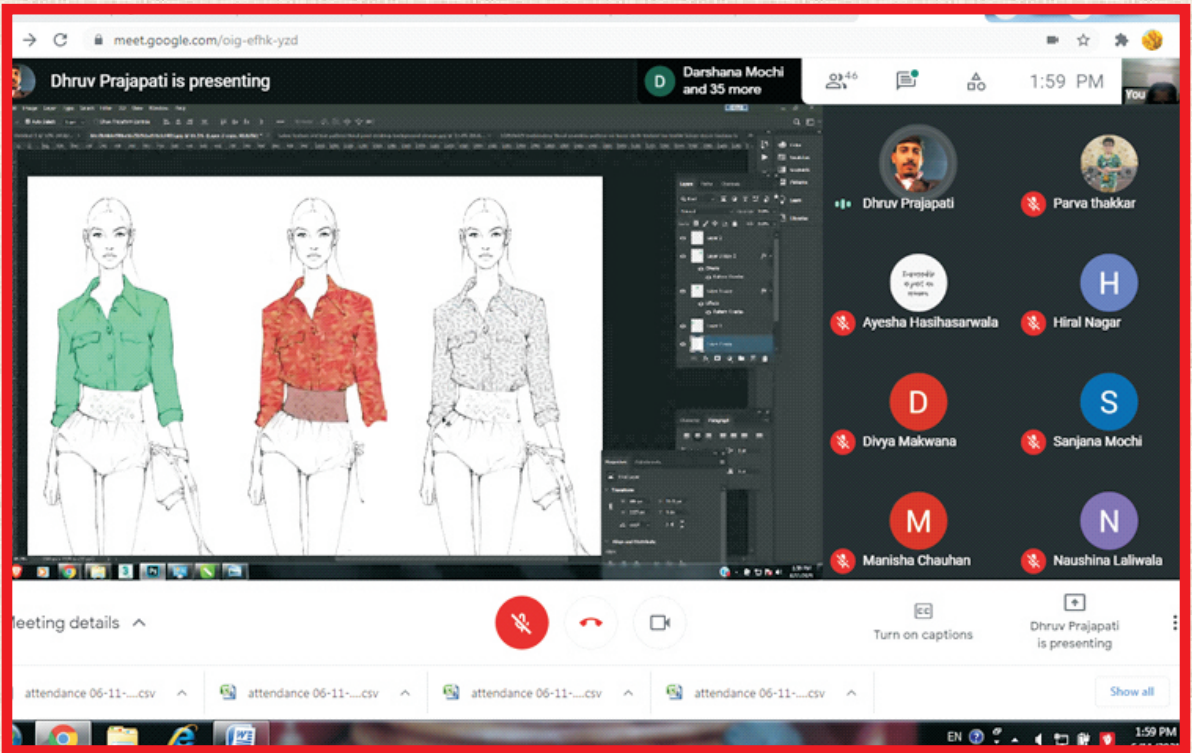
meet.google.com/oig-efhk-yzd

Dhruv Prajapati is presenting

D Darshana Mochi and 35 more

46

1:59 PM

You

Dhruv Prajapati

Parva thakkar

Ayesha Hasihasarwala

H Hiral Nagar

D Divya Makwana

S Sanjana Mochi

M Manisha Chauhan

N Naushina Laliwala

Meeting details

CC Turn on captions

Dhruv Prajapati is presenting

attendance 06-11-....csv

attendance 06-11-....csv

attendance 06-11-....csv

attendance 06-11-....csv

Show all

EN

1:59 PM